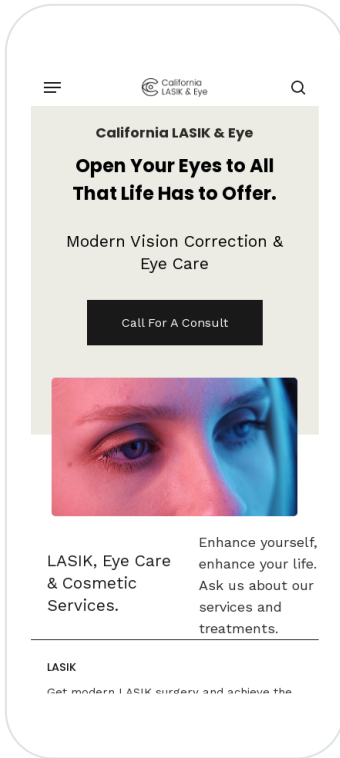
California LASIK & Eye

California LASIK & Eye

Open Your Eyes to All That Life Has to Offer.

Modern Vision Correction & Eye Care

Call For A Consult

LASIK, Eye Care & Cosmetic Services.

Enhance yourself, enhance your life. Ask us about our services and treatments.

LASIK

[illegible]